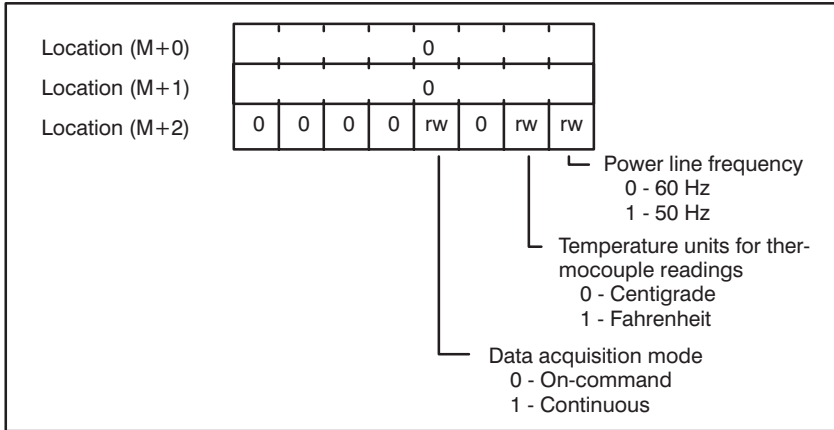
Location (M+0)

0

Location (M+1)

0

Location (M+2)

| 0 | 0 | 0 | 0 | rw | 0 | rw | rw |
|---|---|---|---|---|---|---|---|

Power line frequency
0 - 60 Hz
1 - 50 Hz

Temperature units for thermocouple readings
0 - Centigrade
1 - Fahrenheit

Data acquisition mode
0 - On-command
1 - Continuous